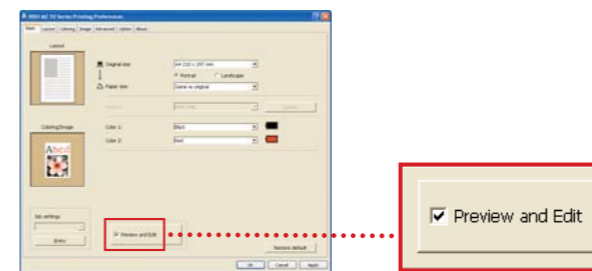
RISO MZ 10 Series Printing Preferences

Basic | Layout | Coloring | Image | Advanced | Option | About

Layout

Original size: A4 (210 x 297 mm)
Portrait
Landscape
Paper size: Same as original

Coloring/Image

Color 1: Black
Color 2: Red

Abcd

Job settings

Entry

Preview and Edit

Restore default

OK | Cancel | Apply

Preview and Edit